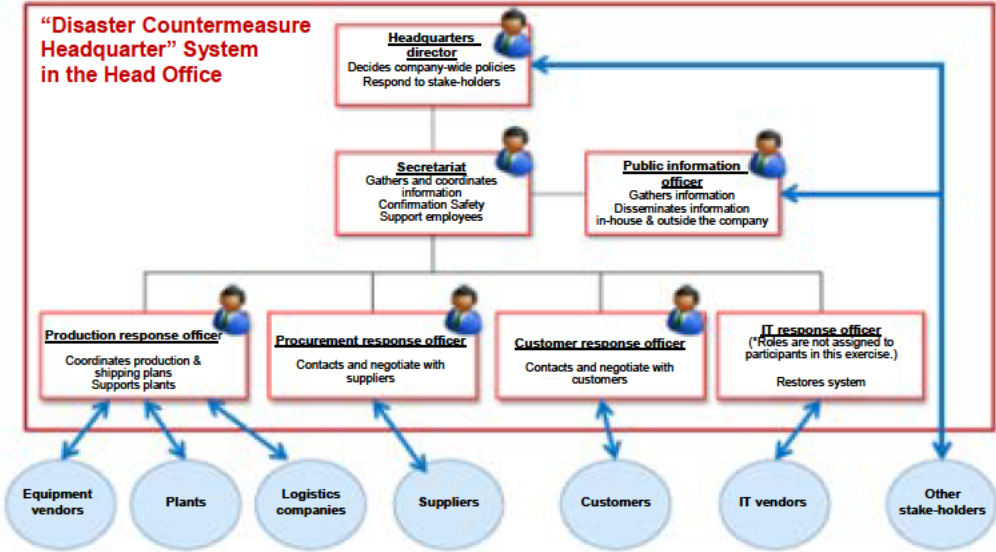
"Disaster Countermeasure Headquarter" System in the Head Office

Headquarters director
Decides company-wide policies
Respond to stake-holders

Secretariat
Gathers and coordinates information
Confirmation Safety
Support employees

Public information officer
Gathers information
Disseminates information in-house & outside the company

Production response officer
Coordinates production & shipping plans
Supports plants

Procurement response officer
Contacts and negotiate with suppliers

Customer response officer
Contacts and negotiate with customers

IT response officer
(*Roles are not assigned to participants in this exercise.)
Restores system

Equipment vendors

Plants

Logistics companies

Suppliers

Customers

IT vendors

Other stake-holders